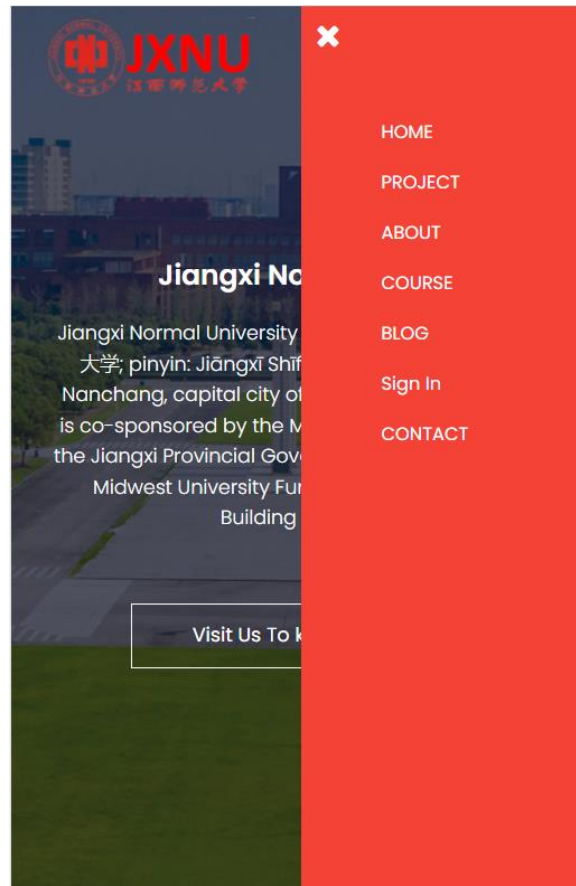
JXNU
江西师范大学

Jiangxi No

Jiangxi Normal University
大学; pinyin: Jiāngxī Shīf
Nanchang, capital city of
is co-sponsored by the M
the Jiangxi Provincial Gove
Midwest University Fu
Building

Visit Us To k

✖

HOME

PROJECT

ABOUT

COURSE

BLOG

Sign In

CONTACT